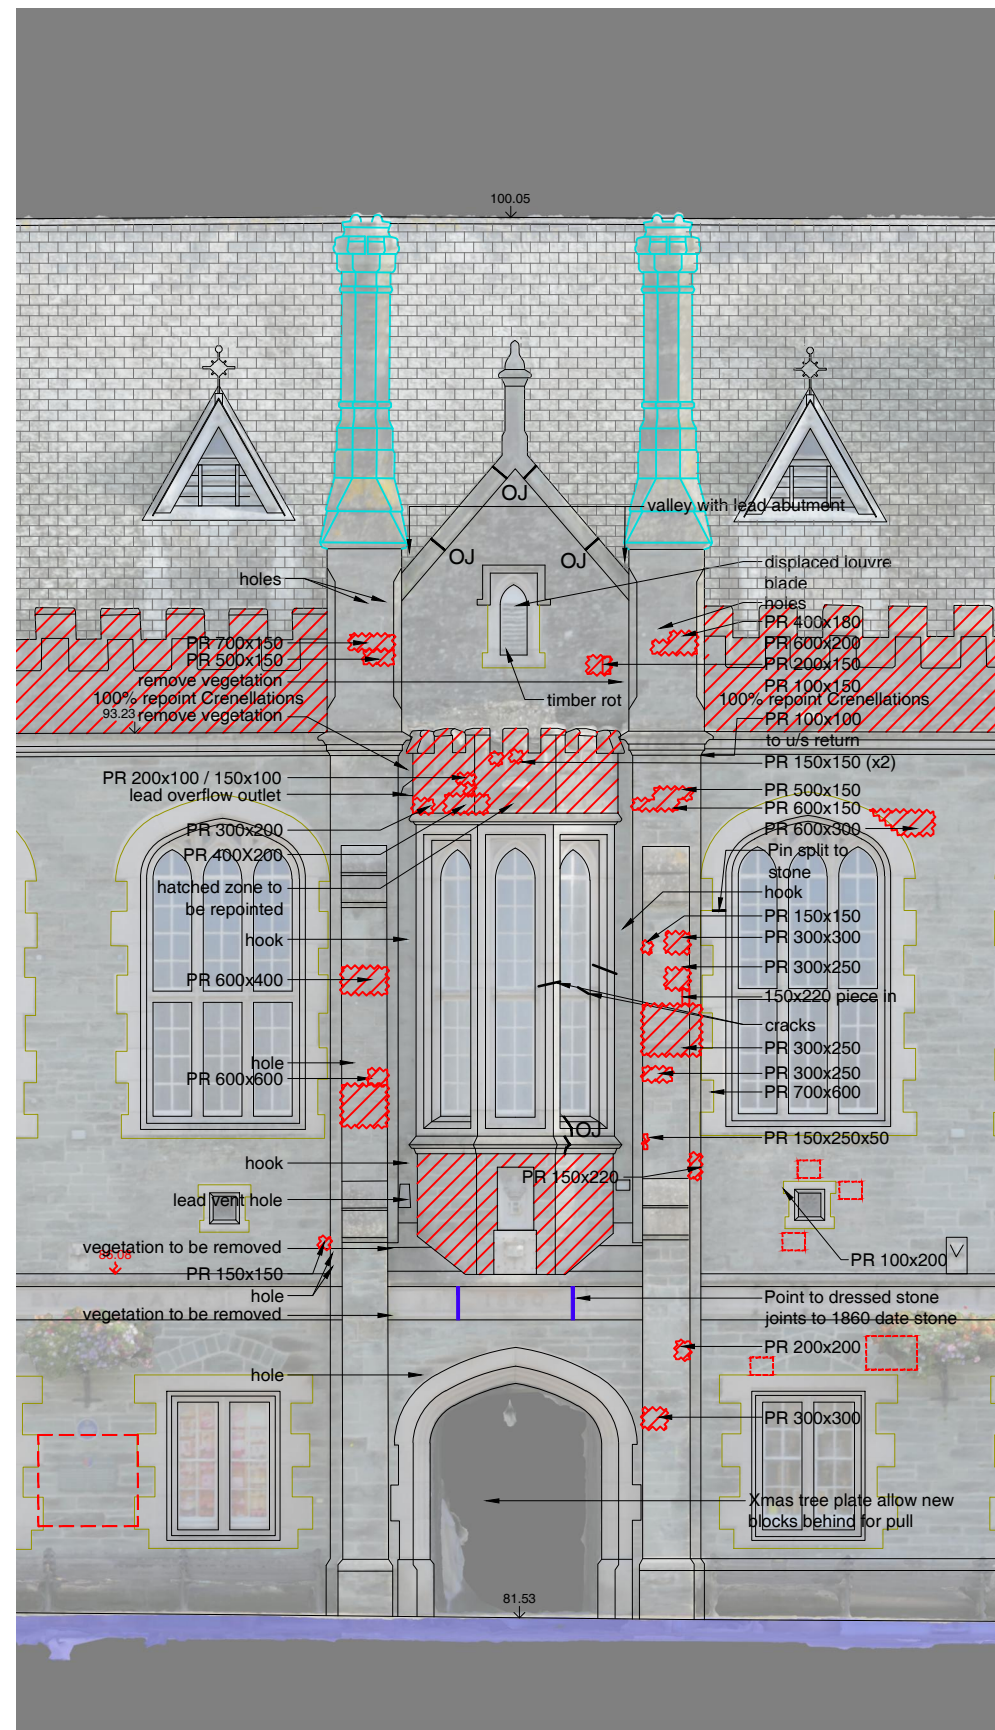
100.05

OJ

valley with lead abutment

OJ

OJ

displaced louvre blade

holes

holes

PR 400x180

PR 700x150

PR 600x200

PR 500x150

PR 200x150

remove vegetation

PR 100x150

100% repoint Crenellations

100% repoint Crenellations

93.23 remove vegetation

timber rot

PR 100x100 to u/s return

PR 150x150 (x2)

PR 200x100 / 150x100

lead overflow outlet

PR 500x150

PR 600x150

PR 300x200

PR 600x300

PR 400X200

Pin split to stone

hatched zone to be repointed

hook

hook

PR 150x150

PR 300x300

PR 600x400

PR 300x250

150x220 piece in

cracks

hole

PR 300x250

PR 600x600

PR 300x250

PR 700x600

OJ

PR 150x250x50

hook

PR 150x220

lead vent hole

vegetation to be removed

88.08

PR 100x200

PR 150x150

hole

Point to dressed stone joints to 1860 date stone

vegetation to be removed

PR 200x200

hole

PR 300x300

Xmas tree plate allow new blocks behind for pull

81.53